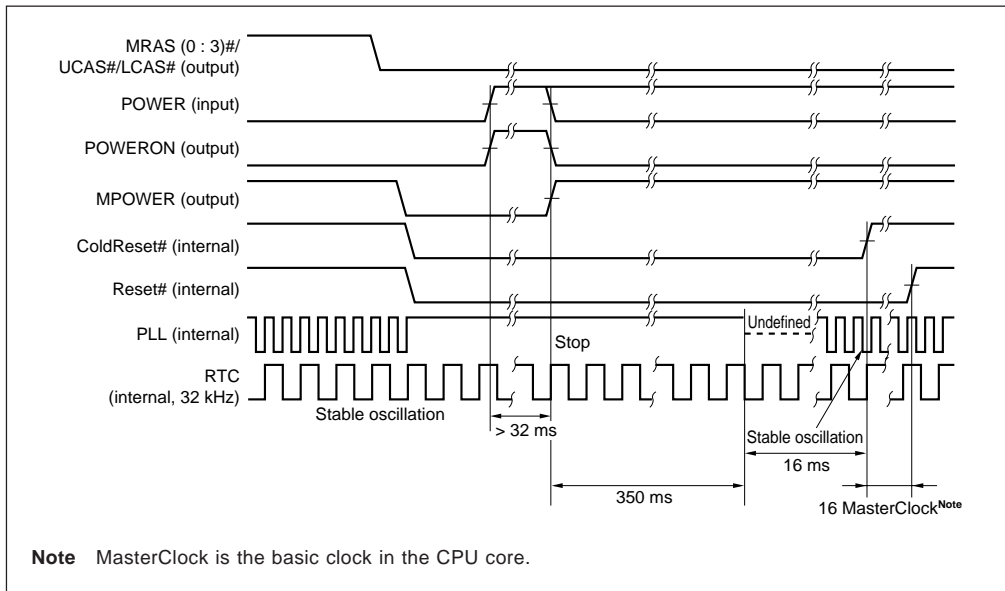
MRAS (0 : 3)#/
UCAS#/LCAS# (output)

POWER (input)

POWERON (output)

MPOWER (output)

ColdReset# (internal)

Reset# (internal)

PLL (internal)

RTC
(internal, 32 kHz)

Stop

Undefined

Stable oscillation

> 32 ms

Stable oscillation

16 ms

350 ms

16 MasterClock$^{\text{Note}}$

**Note** MasterClock is the basic clock in the CPU core.